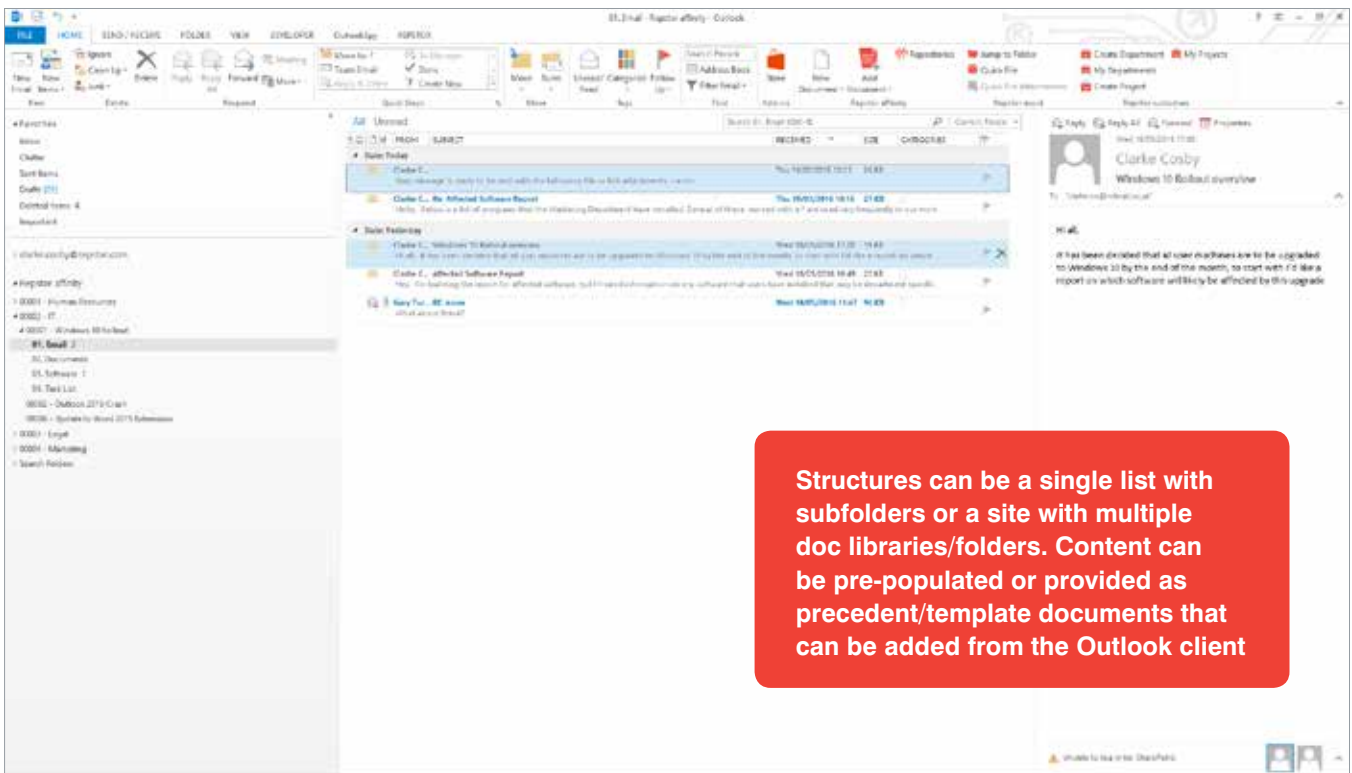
01. Email - Repstor affinity - Outlook

FILE HOME SEND / RECEIVE FOLDER VIEW DEVELOPER Outlook Spy REPSTOR

New Email New Items Ignore Clean Up Junk Delete Reply Reply All Forward Meeting More Move to: ? Team Email Reply & Delete To Manager Done Create New Move Rules Unread/ Read Categorize Follow Up Search People Address Book Filter Email Store New Document Add Document Repositories Jump to Folder Quick File Create Department My Projects My Departments Create Project

New Delete Respond Quick Steps Move Tags Find Repstor affinity Repstor assist Repstor subsites

Favorites
Inbox
Clutter
Sent Items
Drafts [11]
Deleted Items 4
Important

clarke.cosby@repstor.com

Repstor affinity
00001 - Human Resources
00002 - IT
00007 - Windows 10 Rollout
01. Email 2
02. Documents
03. Software 1
04. Task List
00032 - Outlook 2016 Crash
00036 - Update to Word 2015 Extensions
00003 - Legal
00004 - Marketing
Search Folders

All Unread

FROM SUBJECT RECEIVED SIZE CATEGORIES

Date: Today
Clarke C...
Clarke C... Re: Affected Software Report
Date: Yesterday
Clarke C... Windows 10 Rollout overview
Clarke C... Affected Software Report
Gary Tu... RE: move

Reply Reply All Forward Properties
Clarke Cosby
Windows 10 Rollout overview

Hi all,

It has been decided that all user machines are to be upgraded to Windows 10 by the end of the month, to start with I'd like a report on which software will likely be affected by this upgrade

Structures can be a single list with subfolders or a site with multiple doc libraries/folders. Content can be pre-populated or provided as precedent/template documents that can be added from the Outlook client